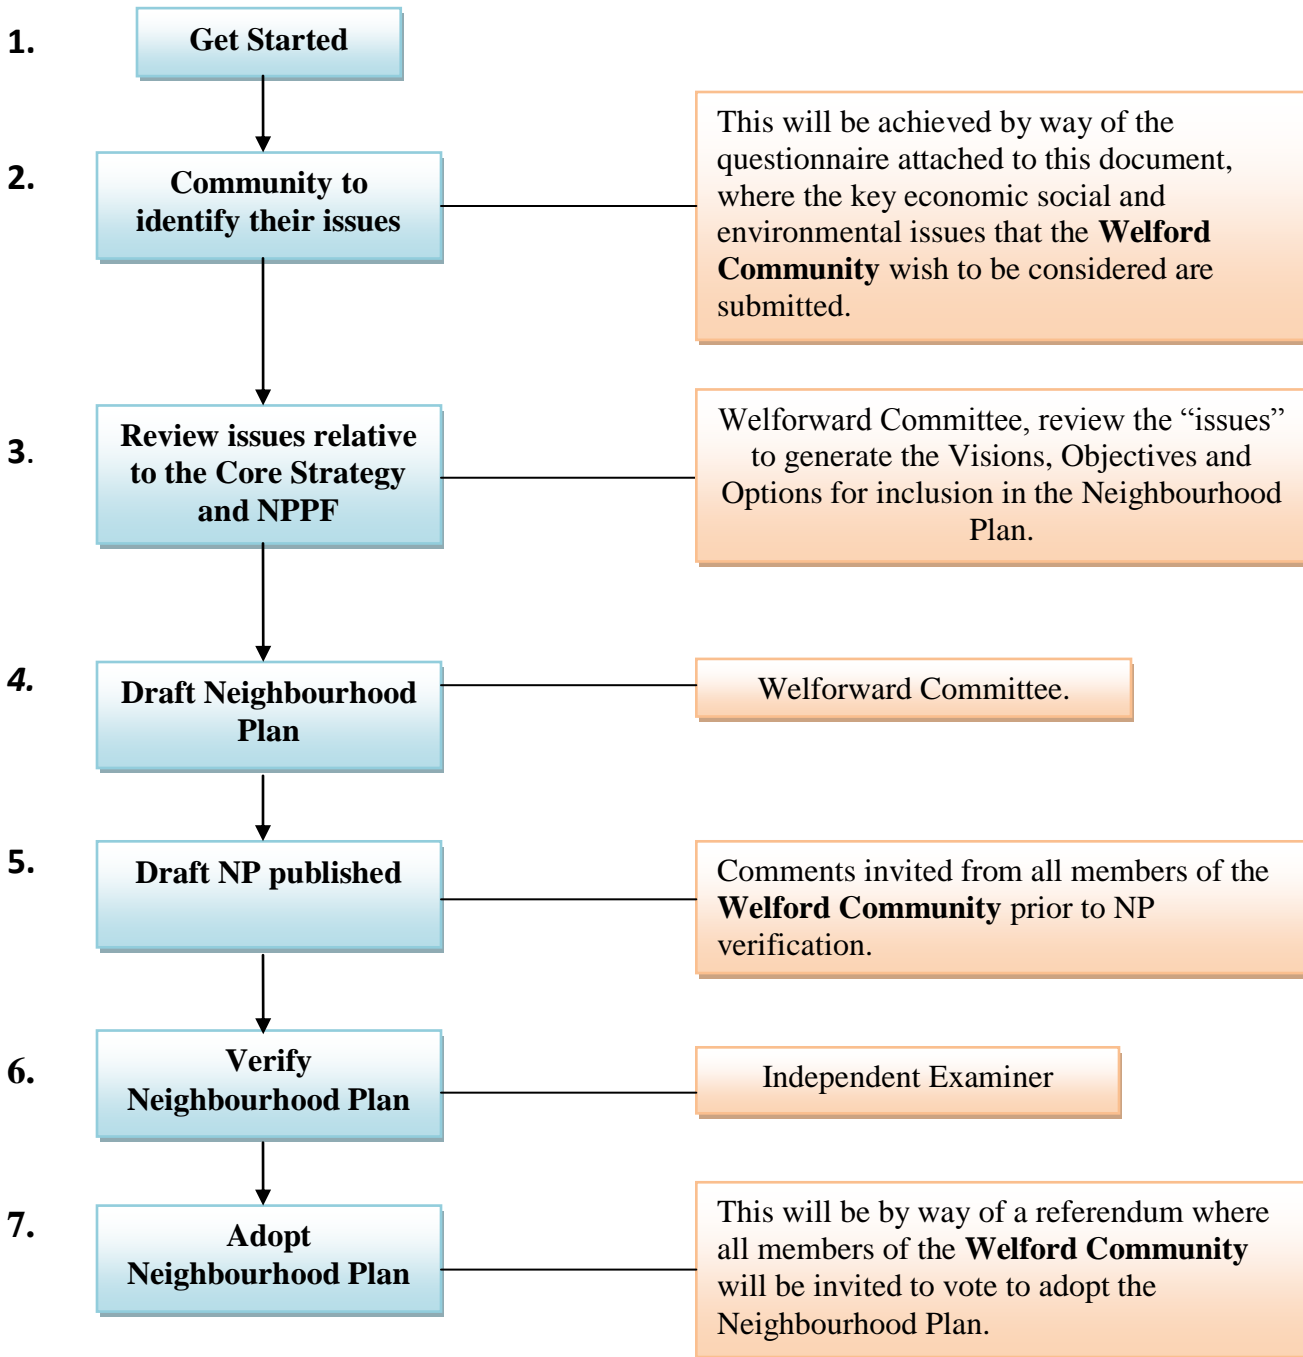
1. Get Started

2. Community to identify their issues

This will be achieved by way of the questionnaire attached to this document, where the key economic social and environmental issues that the **Welford Community** wish to be considered are submitted.

3. Review issues relative to the Core Strategy and NPPF

Welforward Committee, review the “issues” to generate the Visions, Objectives and Options for inclusion in the Neighbourhood Plan.

4. Draft Neighbourhood Plan

Welforward Committee.

5. Draft NP published

Comments invited from all members of the **Welford Community** prior to NP verification.

6. Verify Neighbourhood Plan

Independent Examiner

7. Adopt Neighbourhood Plan

This will be by way of a referendum where all members of the **Welford Community** will be invited to vote to adopt the Neighbourhood Plan.